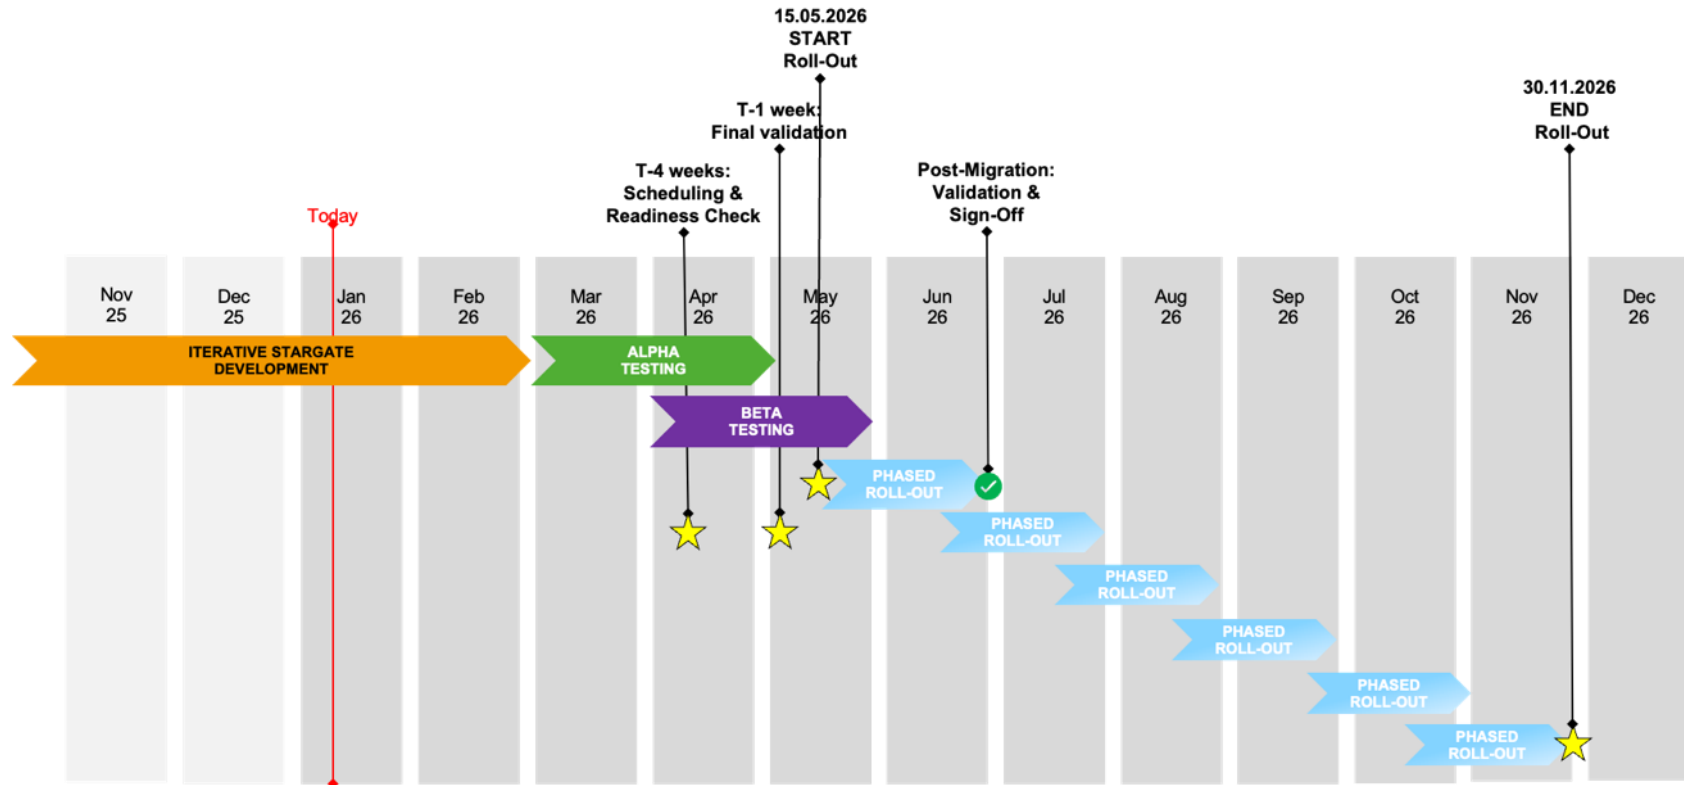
15.05.2026
START
Roll-Out

30.11.2026
END
Roll-Out

T-1 week:
Final validation

T-4 weeks:
Scheduling &
Readiness Check

Post-Migration:
Validation &
Sign-Off

Today

Nov 25
Dec 25
Jan 26
Feb 26
Mar 26
Apr 26
May 26
Jun 26
Jul 26
Aug 26
Sep 26
Oct 26
Nov 26
Dec 26

ITERATIVE STARGATE DEVELOPMENT

ALPHA TESTING

BETA TESTING

PHASED ROLL-OUT

PHASED ROLL-OUT

PHASED ROLL-OUT

PHASED ROLL-OUT

PHASED ROLL-OUT

PHASED ROLL-OUT